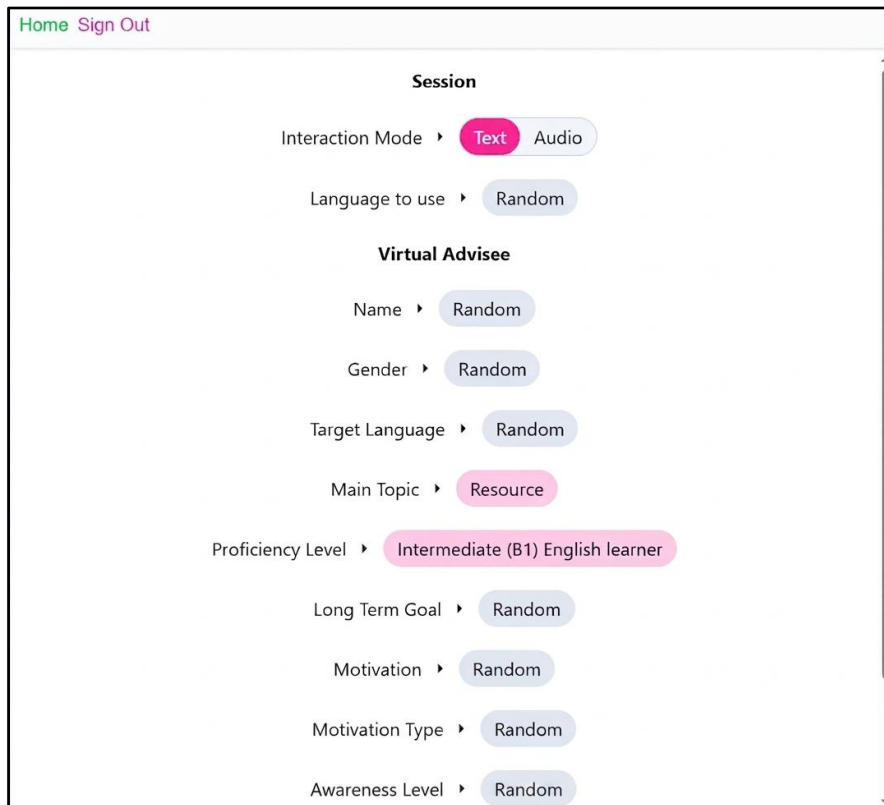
Home Sign Out

Session

Interaction Mode ▸ Text Audio

Language to use ▸ Random

Virtual Advisee

Name ▸ Random

Gender ▸ Random

Target Language ▸ Random

Main Topic ▸ Resource

Proficiency Level ▸ Intermediate (B1) English learner

Long Term Goal ▸ Random

Motivation ▸ Random

Motivation Type ▸ Random

Awareness Level ▸ Random